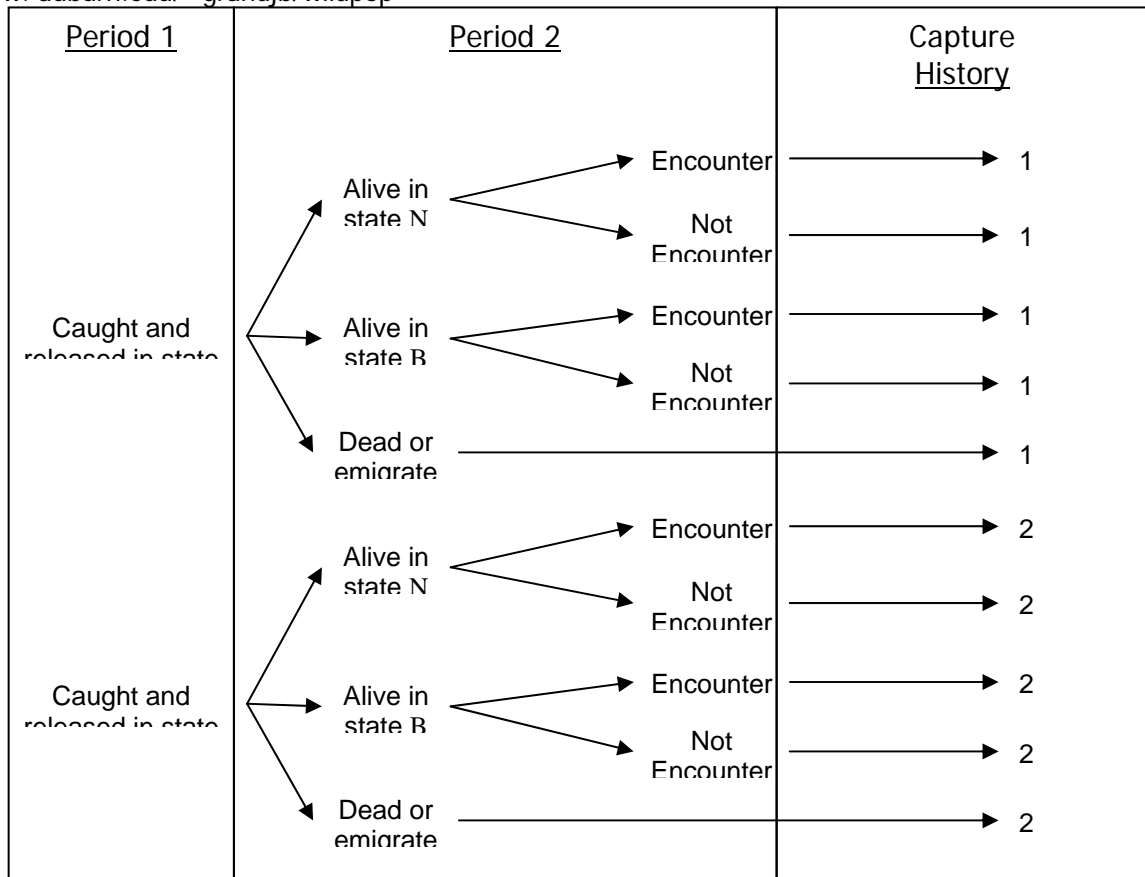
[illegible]

Period 1

Period 2

Capture History

Alive in state N

Encounter → 1

Not Encounter → 1

Caught and released in state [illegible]

Alive in state B

Encounter → 1

Not Encounter → 1

Dead or emigrate → 1

Alive in state N

Encounter → 2

Not Encounter → 2

Caught and released in state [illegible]

Alive in state B

Encounter → 2

Not Encounter → 2

Dead or emigrate → 2